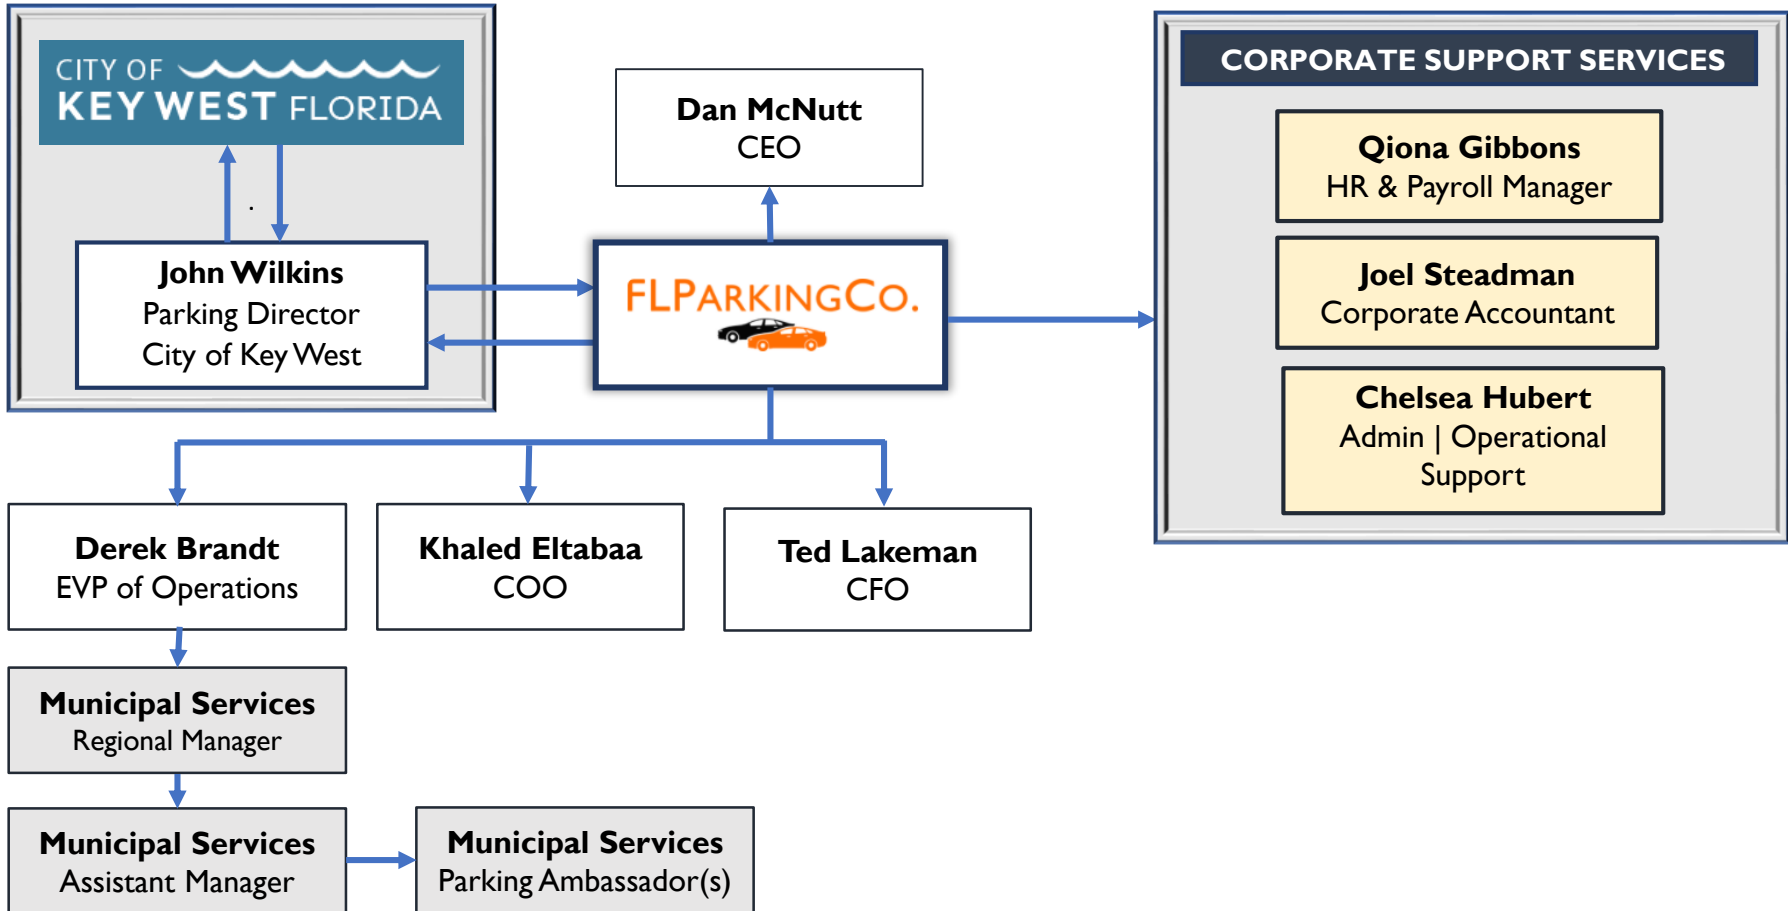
CITY OF KEY WEST FLORIDA

John Wilkins
Parking Director
City of Key West

Dan McNutt
CEO

FLPARKINGCO.

CORPORATE SUPPORT SERVICES

Qiona Gibbons
HR & Payroll Manager

Joel Steadman
Corporate Accountant

Chelsea Hubert
Admin | Operational Support

Derek Brandt
EVP of Operations

Khaled Eltabaa
COO

Ted Lakeman
CFO

Municipal Services
Regional Manager

Municipal Services
Assistant Manager

Municipal Services
Parking Ambassador(s)